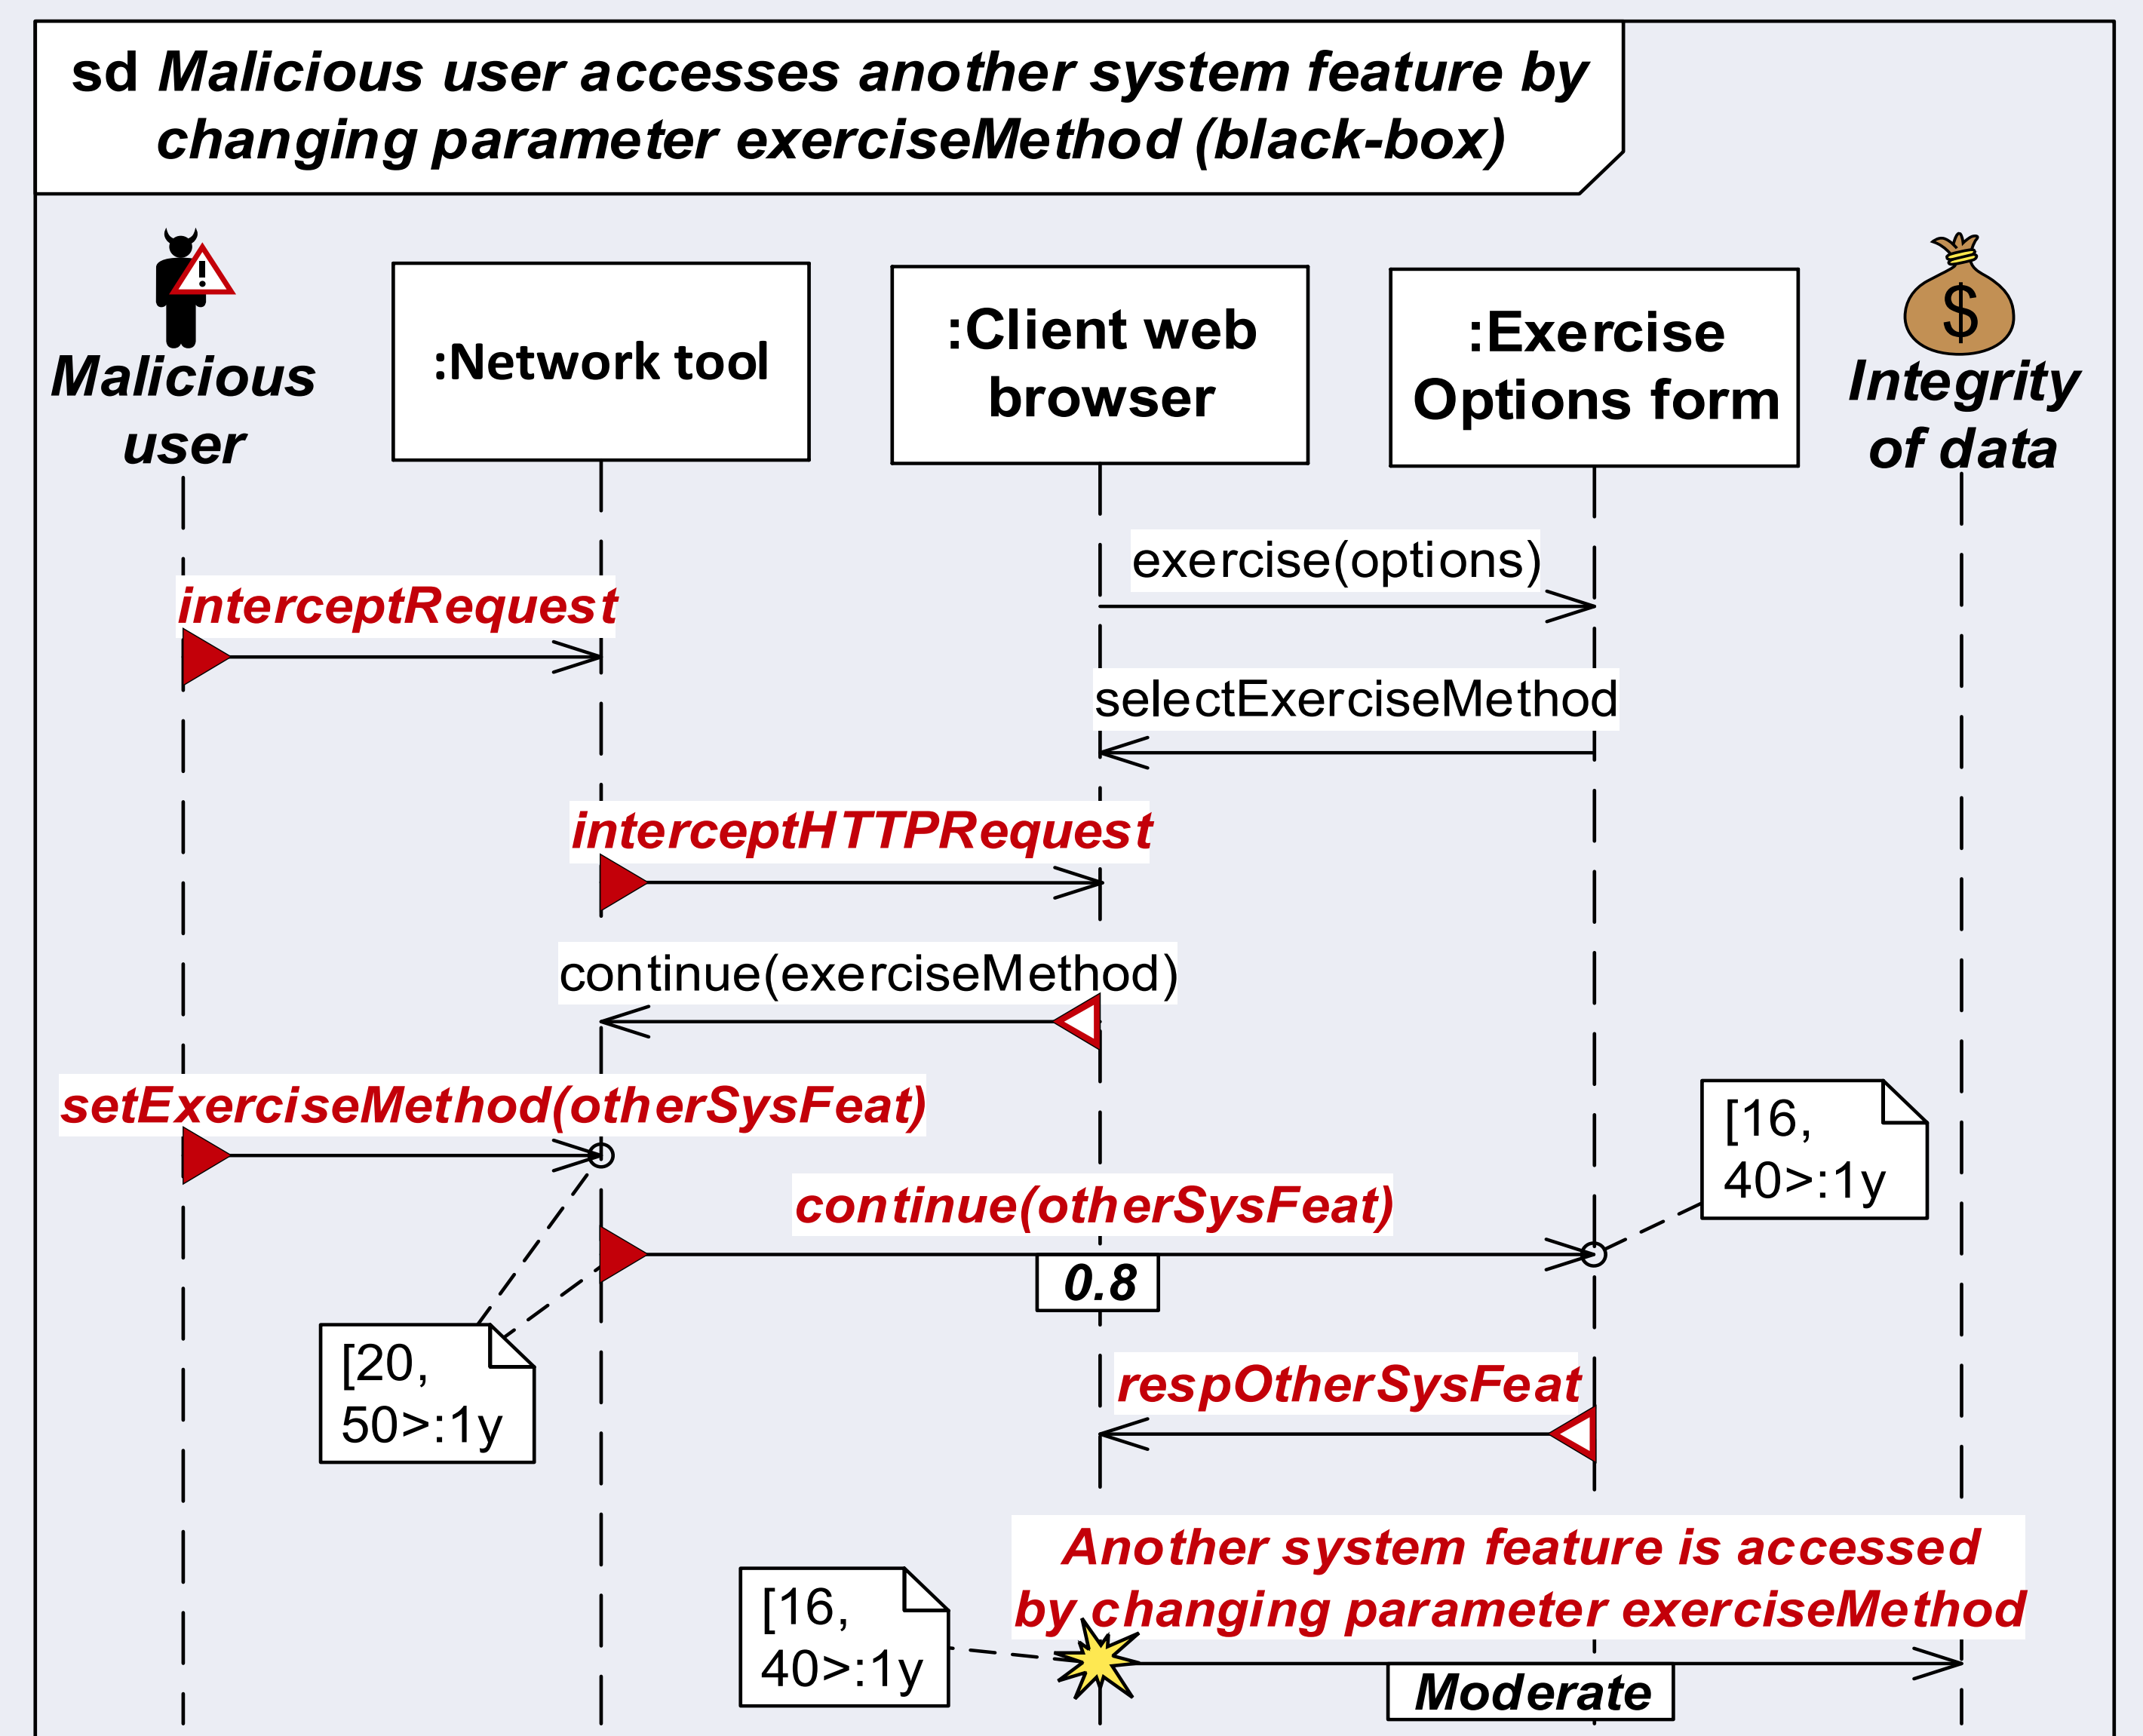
sd Malicious user accesses another system feature by changing parameter exerciseMethod (black-box)

Malicious user

:Network tool

:Client web browser

:Exercise Options form

$

Integrity of data

exercise(options)

interceptRequest

selectExerciseMethod

interceptHTTPRequest

continue(exerciseMethod)

setExerciseMethod(otherSysFeat)

[16, 40>:1y

continue(otherSysFeat)

0.8

[20, 50>:1y

respOtherSysFeat

Another system feature is accessed by changing parameter exerciseMethod

[16, 40>:1y

Moderate